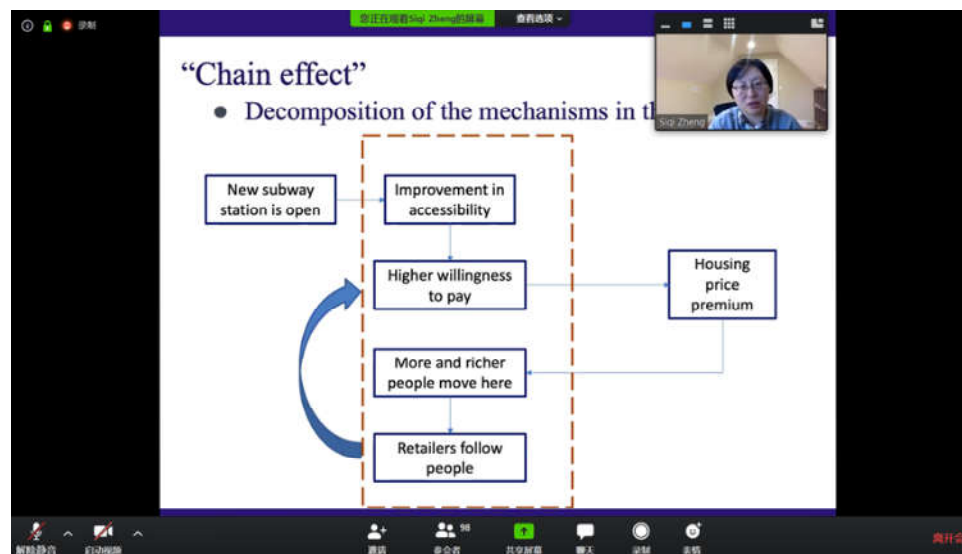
录制

您正在观看Siqi Zheng的屏幕

查看选项

Siqi Zheng

"Chain effect"

● Decomposition of the mechanisms in th

New subway station is open

Improvement in accessibility

Higher willingness to pay

Housing price premium

More and richer people move here

Retailers follow people

解除静音

启动视频

邀请

参会者 98

共享屏幕

聊天

录制

表情

离开会